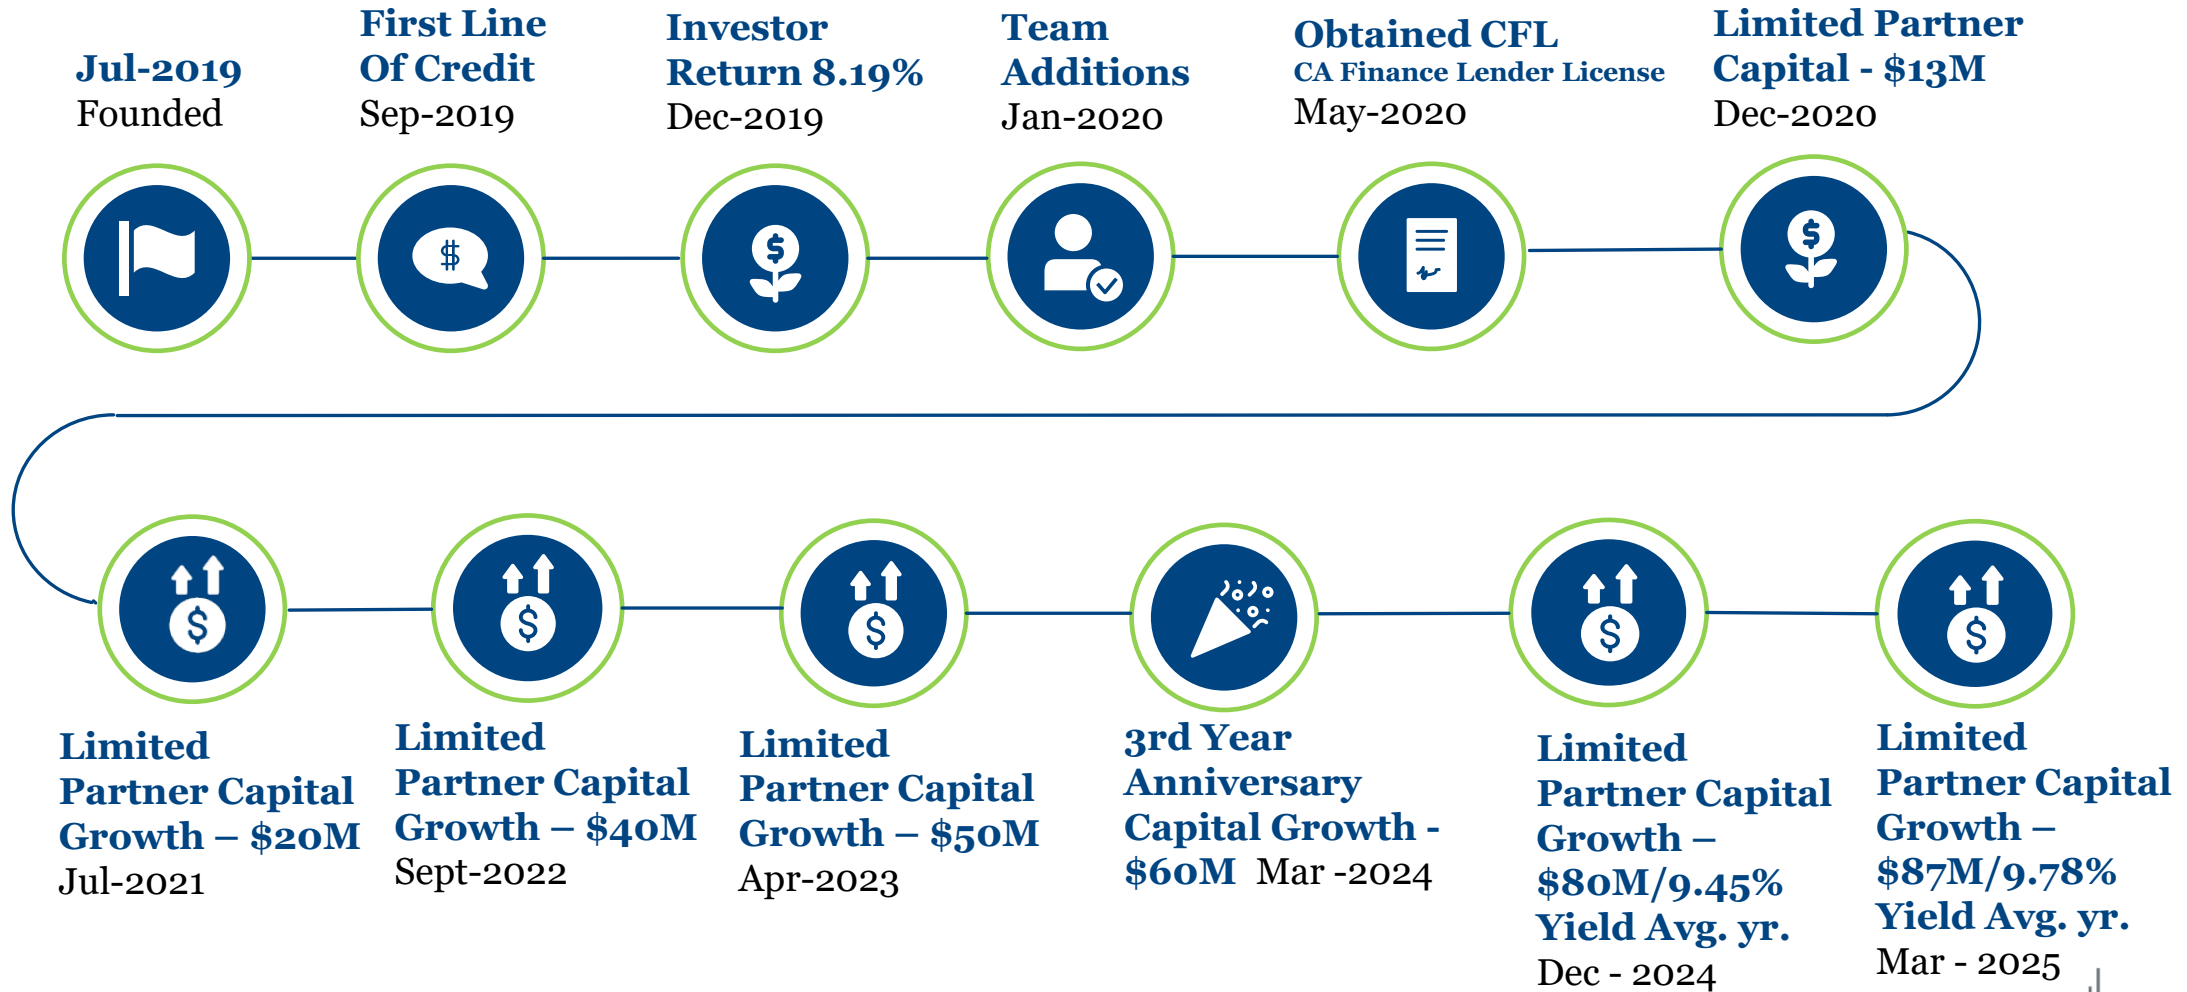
Jul-2019
Founded

First Line Of Credit
Sep-2019

Investor Return 8.19%
Dec-2019

Team Additions
Jan-2020

Obtained CFL
CA Finance Lender License
May-2020

Limited Partner Capital - $13M
Dec-2020

Limited Partner Capital Growth – $20M
Jul-2021

Limited Partner Capital Growth – $40M
Sept-2022

Limited Partner Capital Growth – $50M
Apr-2023

3rd Year Anniversary Capital Growth - $60M Mar -2024

Limited Partner Capital Growth – $80M/9.45% Yield Avg. yr.
Dec - 2024

Limited Partner Capital Growth – $87M/9.78% Yield Avg. yr.
Mar - 2025